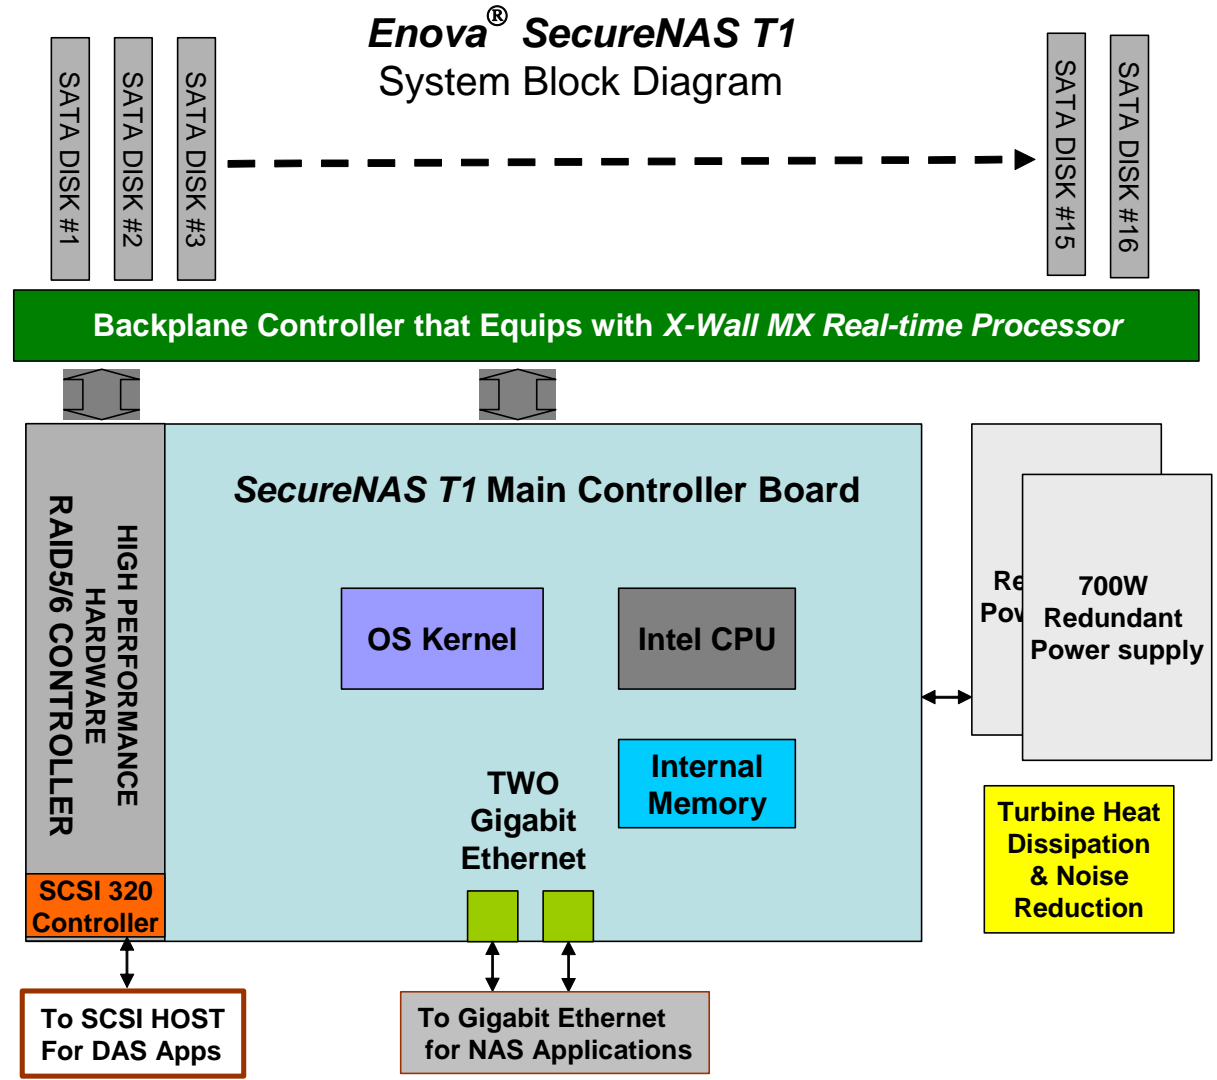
Enova® SecureNAS T1
System Block Diagram

SATA DISK #1
SATA DISK #2
SATA DISK #3
SATA DISK #15
SATA DISK #16

Backplane Controller that Equips with X-Wall MX Real-time Processor

RAID5/6 CONTROLLER
HIGH PERFORMANCE HARDWARE

SCSI 320 Controller

SecureNAS T1 Main Controller Board

OS Kernel

Intel CPU

Internal Memory

TWO Gigabit Ethernet

Re
Pov

700W Redundant Power supply

Turbine Heat Dissipation & Noise Reduction

To SCSI HOST For DAS Apps

To Gigabit Ethernet for NAS Applications